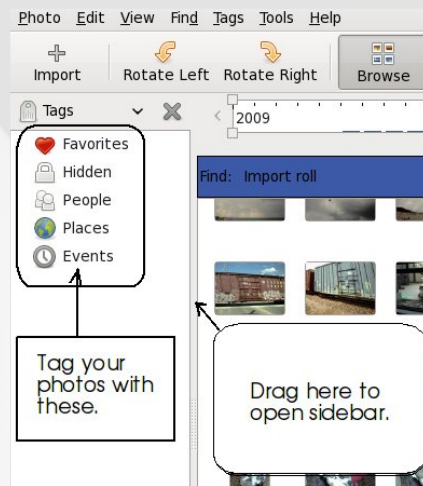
Photo Edit View Find Tags Tools Help

Import Rotate Left Rotate Right Browse

Tags

2009

Find: Import roll

Favorites
Hidden
People
Places
Events

Tag your photos with these.

Drag here to open sidebar.